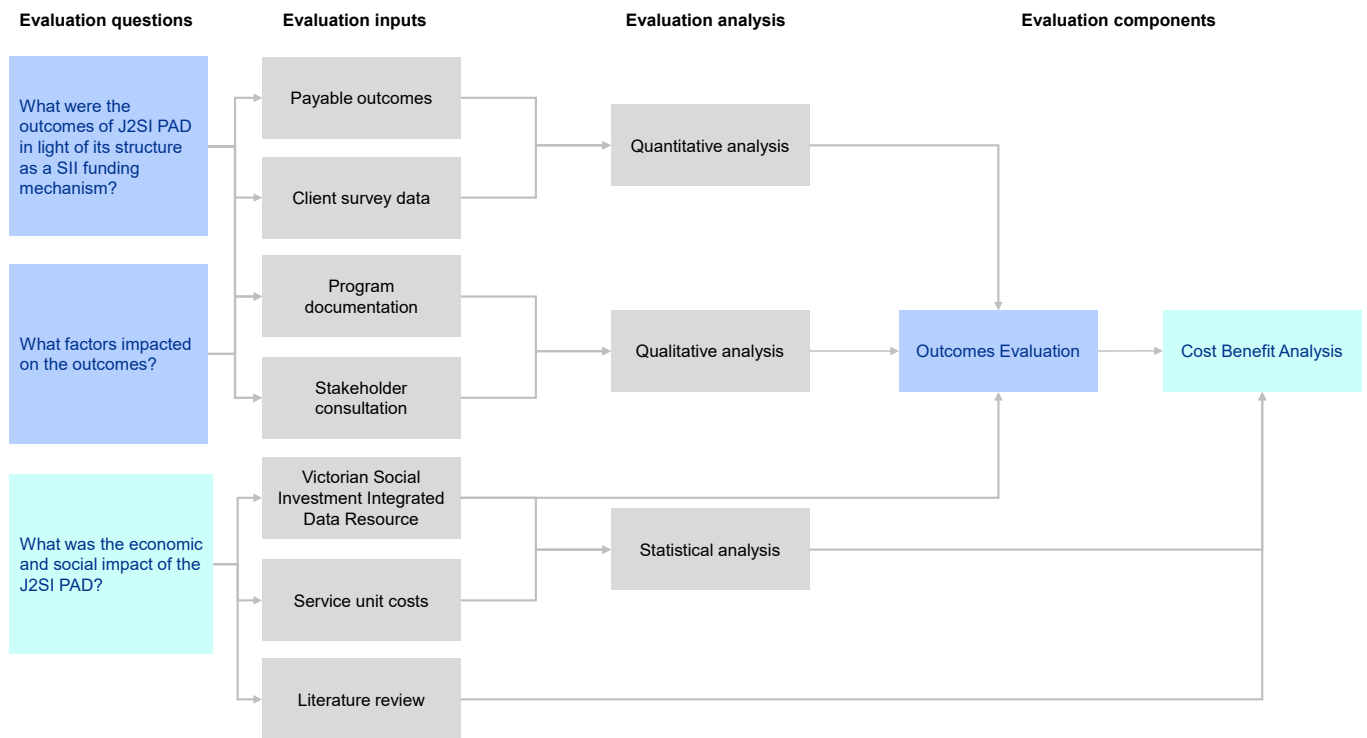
Evaluation questions

Evaluation inputs

Evaluation analysis

Evaluation components

What were the outcomes of J2SI PAD in light of its structure as a SII funding mechanism?

What factors impacted on the outcomes?

What was the economic and social impact of the J2SI PAD?

Payable outcomes

Client survey data

Program documentation

Stakeholder consultation

Victorian Social Investment Integrated Data Resource

Service unit costs

Literature review

Quantitative analysis

Qualitative analysis

Statistical analysis

Outcomes Evaluation

Cost Benefit Analysis